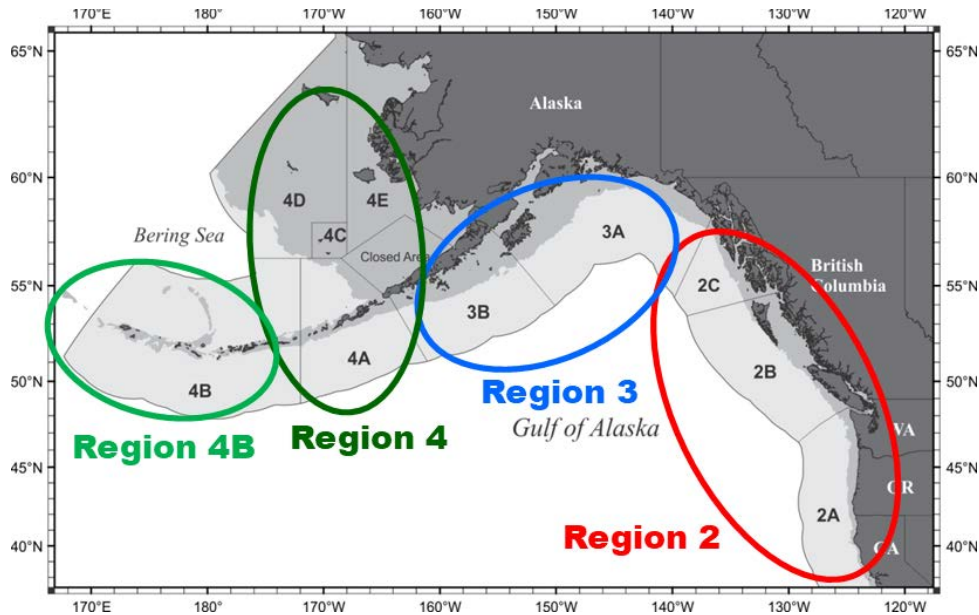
170°E 180° 170°W 160°W 150°W 140°W 130°W 120°W

65°N 60°N 55°N 50°N 45°N 40°N

65°N 60°N 55°N 50°N 45°N 40°N

Alaska

4D

4E

4C

Closed Area

Bering Sea

3A

British Columbia

2C

3B

4A

4B

2B

Region 3

Region 4B

Region 4

Gulf of Alaska

WA

OR

2A

Region 2

CA

170°E 180° 170°W 160°W 150°W 140°W 130°W 120°W